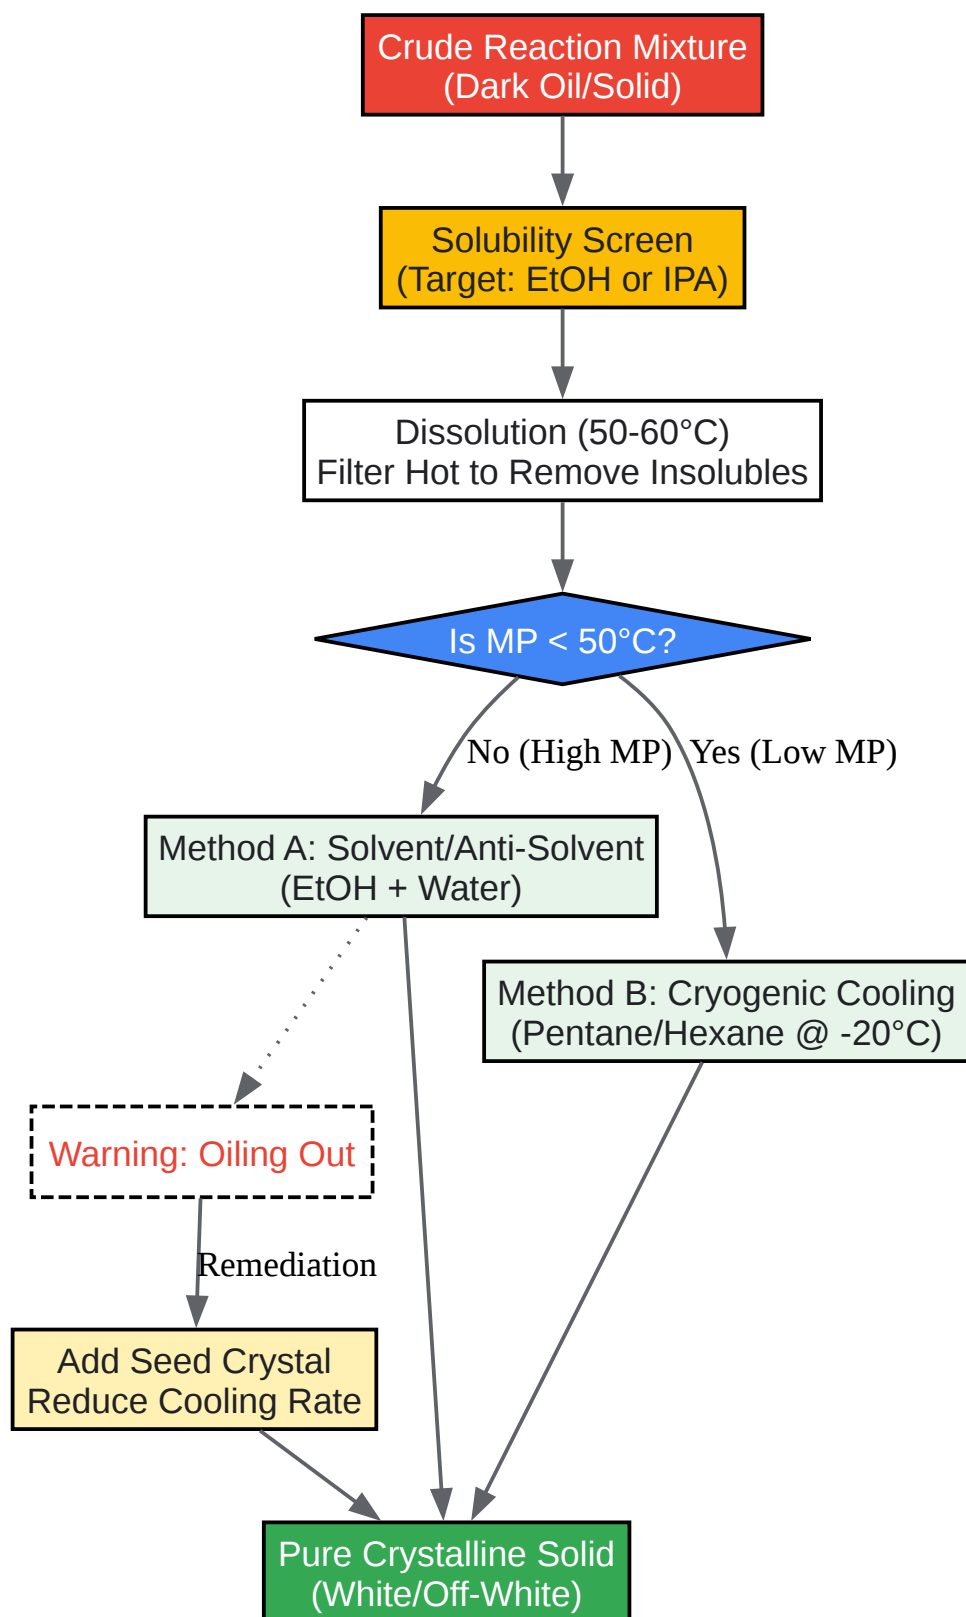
Crude Reaction Mixture
(Dark Oil/Solid)

Solubility Screen
(Target: EtOH or IPA)

Dissolution (50-60°C)
Filter Hot to Remove Insolubles

Is MP < 50°C?

No (High MP)

Yes (Low MP)

Method A: Solvent/Anti-Solvent
(EtOH + Water)

Method B: Cryogenic Cooling
(Pentane/Hexane @ -20°C)

Warning: Oiling Out

Remediation

Add Seed Crystal
Reduce Cooling Rate

Pure Crystalline Solid
(White/Off-White)